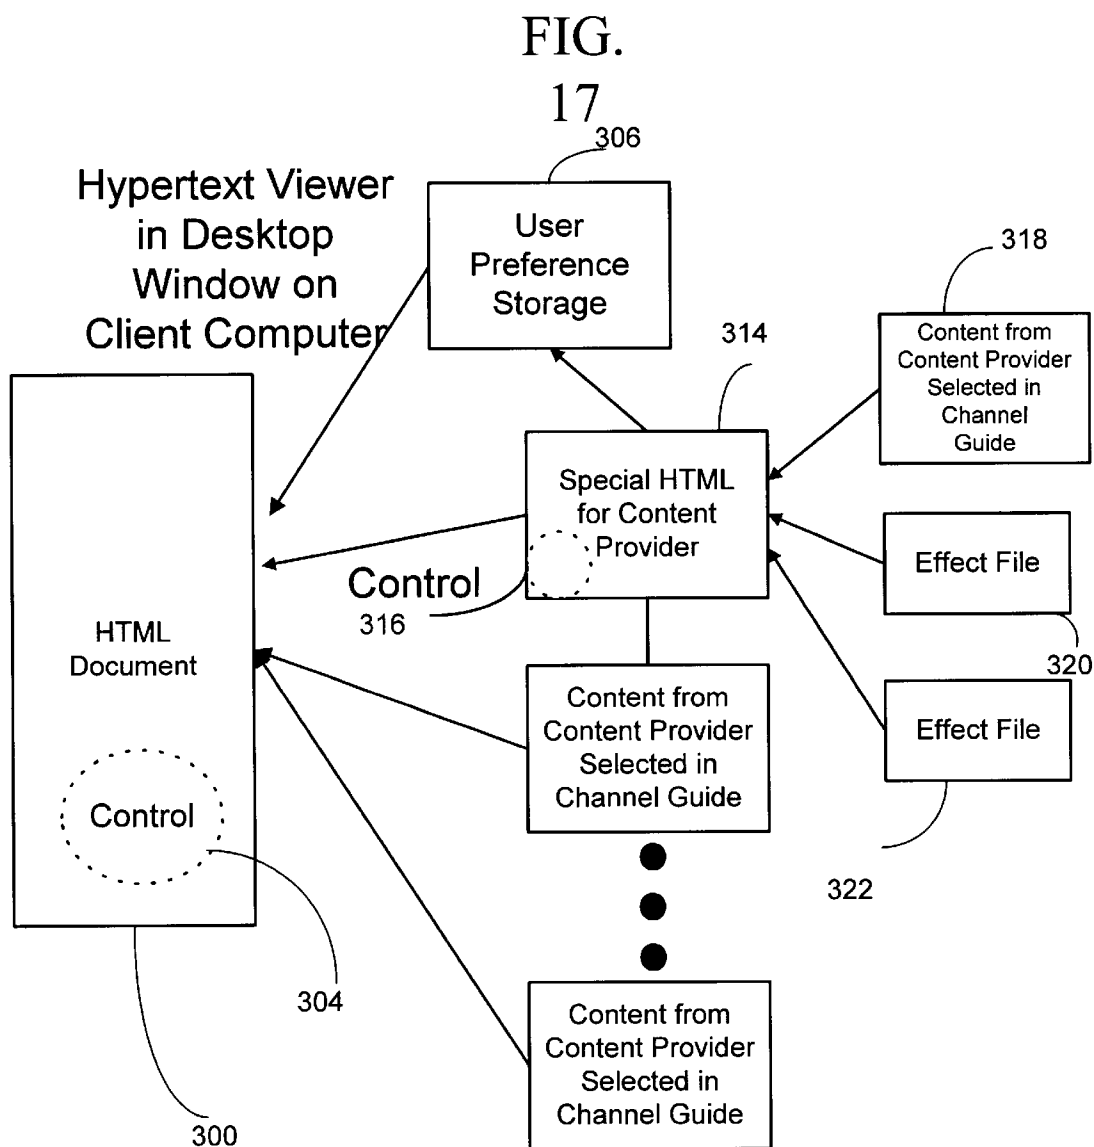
FIG. 17

306

Hypertext Viewer in Desktop Window on Client Computer

User Preference Storage

318

314

Content from Content Provider Selected in Channel Guide

Special HTML for Content Provider

Control

316

Effect File

320

HTML Document

Content from Content Provider Selected in Channel Guide

Effect File

Control

322

304

Content from Content Provider Selected in Channel Guide

300